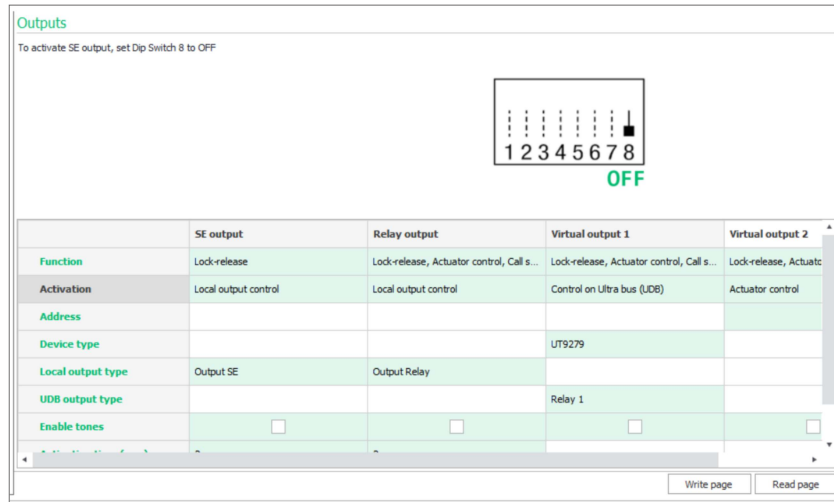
Outputs

To activate SE output, set Dip Switch 8 to OFF

12345678
OFF

| | SE output | Relay output | Virtual output 1 | Virtual output 2 |
|---|---|---|---|---|
| Function | Lock-release | Lock-release, Actuator control, Call s... | Lock-release, Actuator control, Call s... | Lock-release, Actuato |
| Activation | Local output control | Local output control | Control on Ultra bus (UDB) | Actuator control |
| Address | | | | |
| Device type | | | UT9279 | |
| Local output type | Output SE | Output Relay | | |
| UDB output type | | | Relay 1 | |
| Enable tones | ☐ | ☐ | ☐ | ☐ |
| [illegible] | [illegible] | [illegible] | | |

Write page
Read page